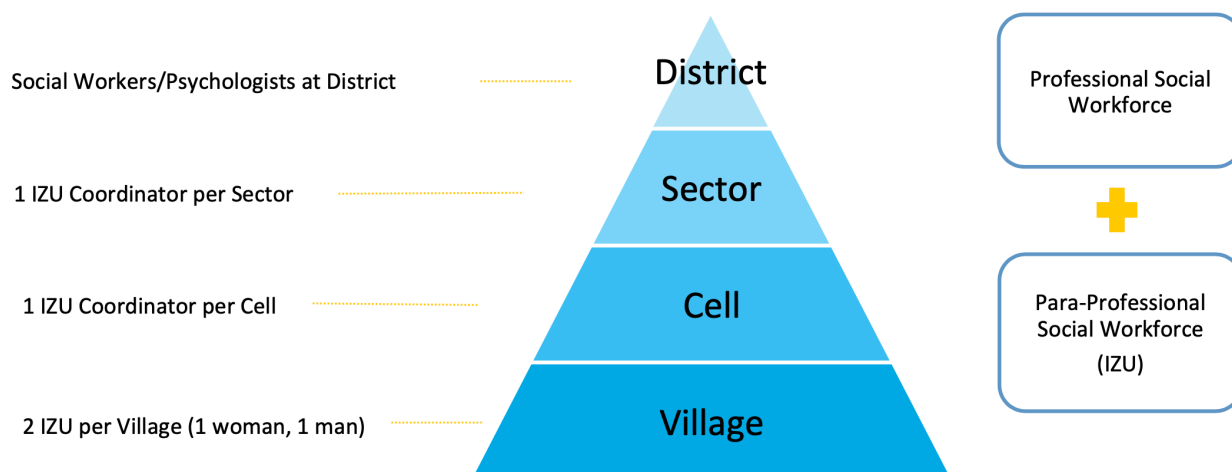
Social Workers/Psychologists at District

District

Professional Social Workforce

1 IZU Coordinator per Sector

Sector

1 IZU Coordinator per Cell

Cell

Para-Professional Social Workforce (IZU)

2 IZU per Village (1 woman, 1 man)

Village